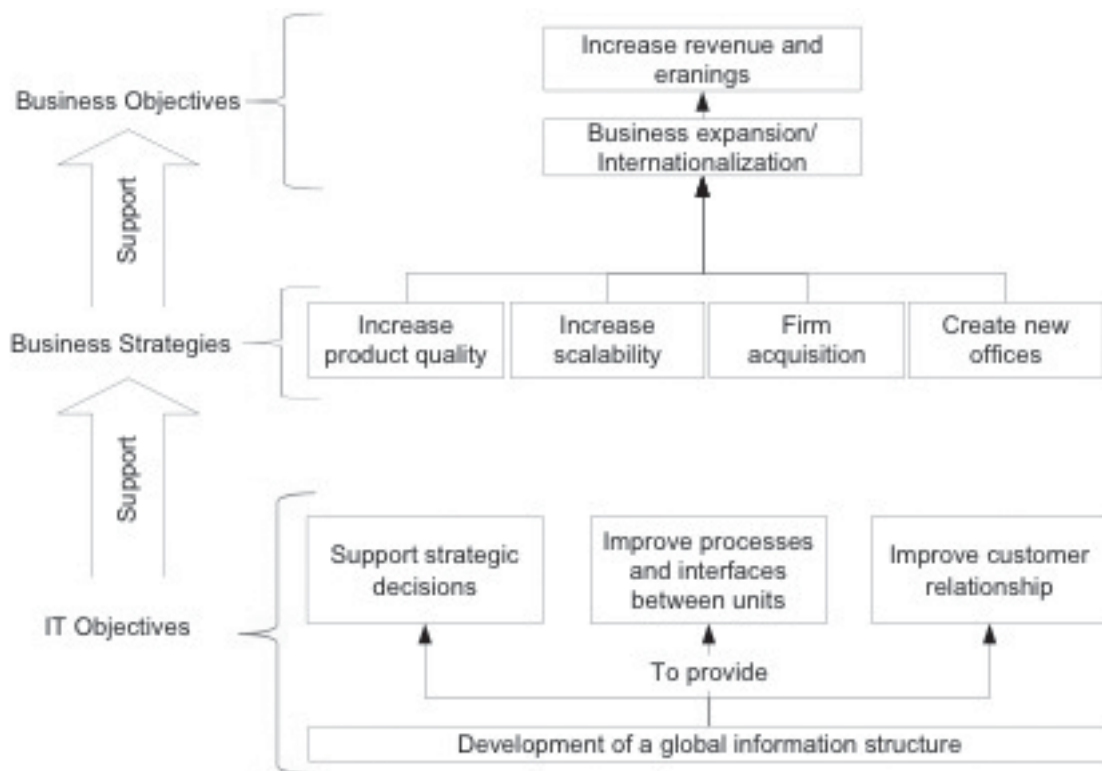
Business Objectives

Increase revenue and eranings

Business expansion/ Internationalization

Support

Business Strategies

Increase product quality

Increase scalability

Firm acquisition

Create new offices

Support

IT Objectives

Support strategic decisions

Improve processes and interfaces between units

Improve customer relationship

To provide

Development of a global information structure